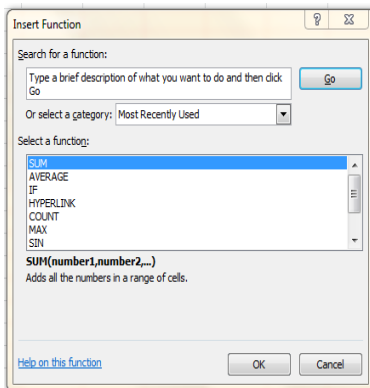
Insert Function

?

Search for a function:

Type a brief description of what you want to do and then click Go

Go

Or select a category: Most Recently Used

Select a function:

SUM
AVERAGE
IF
HYPERLINK
COUNT
MAX
SIN

SUM(number1,number2,...)
Adds all the numbers in a range of cells.

Help on this function

OK

Cancel